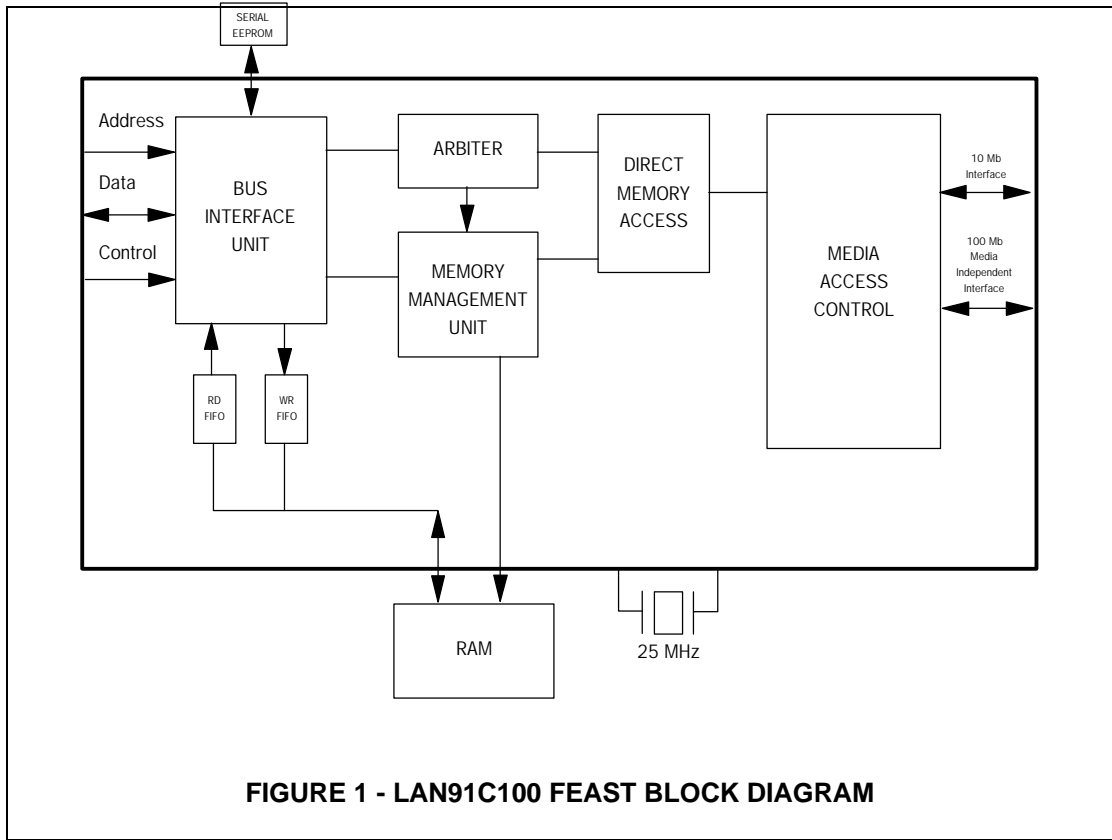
SERIAL EEPROM

Address

Data

Control

BUS INTERFACE UNIT

ARBITER

DIRECT MEMORY ACCESS

MEMORY MANAGEMENT UNIT

MEDIA ACCESS CONTROL

10 Mb Interface

100 Mb Media Independent Interface

RD FIFO

WR FIFO

RAM

25 MHz

FIGURE 1 - LAN91C100 FEAST BLOCK DIAGRAM